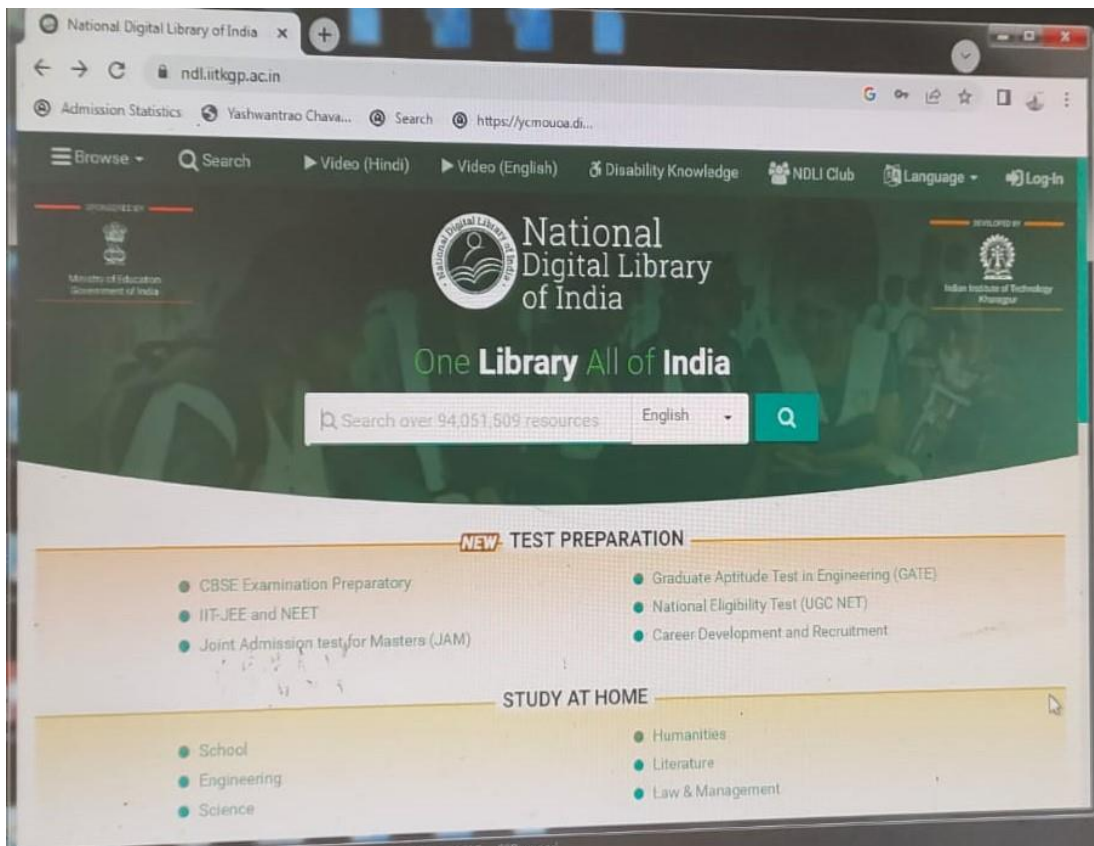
National Digital Library of India ×

ndl.iitkgp.ac.in

Admission Statistics Yashwantrao Chava... Search https://ycmouoa.di...

Browse Search Video (Hindi) Video (English) Disability Knowledge NDLI Club Language Log-In

SPONSORED BY

Ministry of Education Government of India

National Digital Library of India

National Digital Library of India

DEVELOPED BY

Indian Institute of Technology Kharagpur

One Library All of India

Search over 94,051,509 resources English

NEW TEST PREPARATION

CBSE Examination Preparatory
IIT-JEE and NEET
Joint Admission test for Masters (JAM)

Graduate Aptitude Test in Engineering (GATE)
National Eligibility Test (UGC NET)
Career Development and Recruitment

STUDY AT HOME

School
Engineering
Science

Humanities
Literature
Law & Management